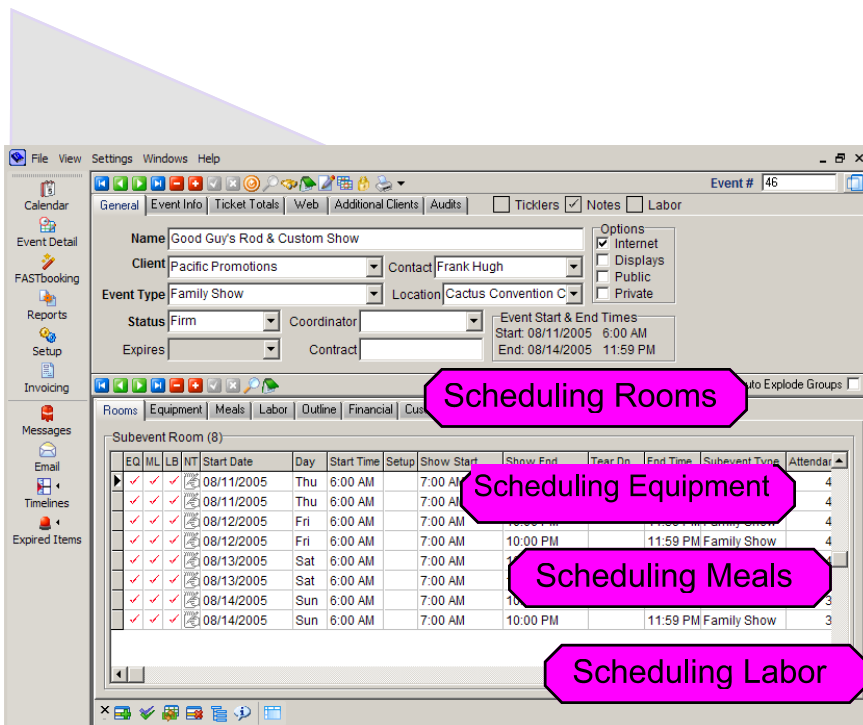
File View Settings Windows Help

Calendar
Event Detail
FASTbooking
Reports
Setup
Invoicing
Messages
Email
Timelines
Expired Items

Event # 46

General | Event Info | Ticket Totals | Web | Additional Clients | Audits
Ticklers ☑ Notes Labor

Name Good Guy's Rod & Custom Show
Client Pacific Promotions
Contact Frank Hugh
Event Type Family Show
Location Cactus Convention C
Status Firm
Coordinator
Expires
Contract

Options
☑ Internet
Displays
Public
Private

Event Start & End Times
Start: 08/11/2005 6:00 AM
End: 08/14/2005 11:59 PM

Scheduling Rooms
uto Explode Groups

Rooms | Equipment | Meals | Labor | Outline | Financial | Cus

Subevent Room (8)

| EQ | ML | LB | NT | Start Date | Day | Start Time | Setup | Show Start | Show End | Tear Dn | End Time | Subevent Type | Attendar |
|---|---|---|---|---|---|---|---|---|---|---|---|---|---|
| ✓ | ✓ | ✓ | | 08/11/2005 | Thu | 6:00 AM | | 7:00 AM | | | | | 4 |
| ✓ | ✓ | ✓ | | 08/11/2005 | Thu | 6:00 AM | | 7:00 AM | | | | | 4 |
| ✓ | ✓ | ✓ | | 08/12/2005 | Fri | 6:00 AM | | 7:00 AM | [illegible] | | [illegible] | Family Show | 4 |
| ✓ | ✓ | ✓ | | 08/12/2005 | Fri | 6:00 AM | | 7:00 AM | 10:00 PM | | 11:59 PM | Family Show | 4 |
| ✓ | ✓ | ✓ | | 08/13/2005 | Sat | 6:00 AM | | 7:00 AM | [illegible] | | | | |
| ✓ | ✓ | ✓ | | 08/13/2005 | Sat | 6:00 AM | | 7:00 AM | | | | | |
| ✓ | ✓ | ✓ | | 08/14/2005 | Sun | 6:00 AM | | 7:00 AM | 10 | | | | 3 |
| ✓ | ✓ | ✓ | | 08/14/2005 | Sun | 6:00 AM | | 7:00 AM | 10:00 PM | | 11:59 PM | Family Show | 3 |

Scheduling Equipment
Scheduling Meals
Scheduling Labor